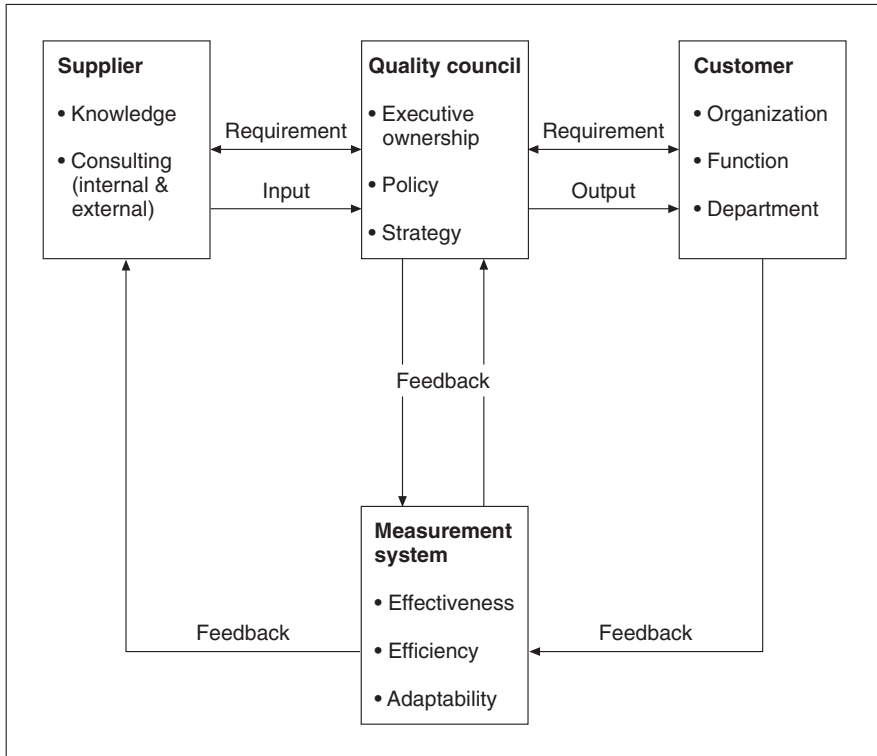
**Supplier**
• Knowledge
• Consulting (internal & external)

Requirement

Input

**Quality council**
• Executive ownership
• Policy
• Strategy

Requirement

Output

**Customer**
• Organization
• Function
• Department

Feedback

**Measurement system**
• Effectiveness
• Efficiency
• Adaptability

Feedback

Feedback